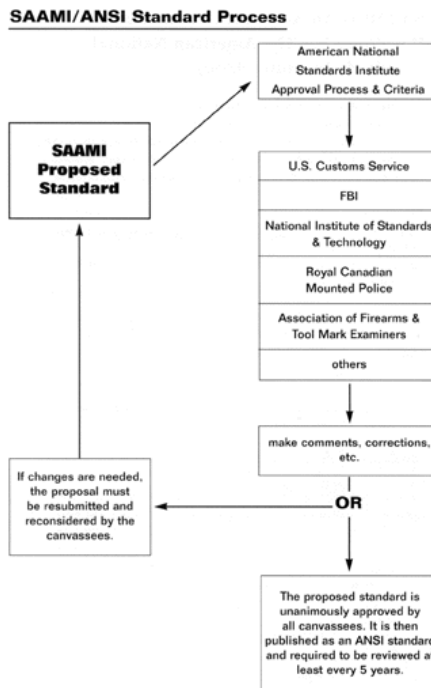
SAAMI/ANSI Standard Process

SAAMI Proposed Standard

American National Standards Institute Approval Process & Criteria

U.S. Customs Service

FBI

National Institute of Standards & Technology

Royal Canadian Mounted Police

Association of Firearms & Tool Mark Examiners

others

make comments, corrections, etc.

OR

If changes are needed, the proposal must be resubmitted and reconsidered by the canvassees.

The proposed standard is unanimously approved by all canvassees. It is then published as an ANSI standard and required to be reviewed at least every 5 years.